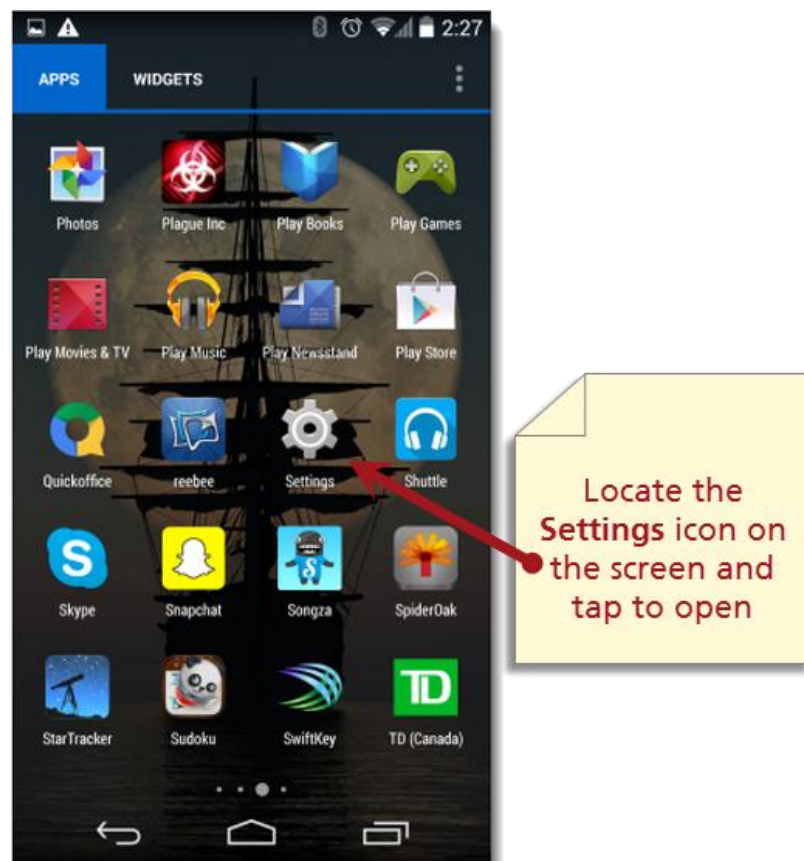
2:27

APPS WIDGETS

Photos
Plague Inc
Play Books
Play Games
Play Movies & TV
Play Music
Play Newsstand
Play Store
Quickoffice
reebee
Settings
Shuttle
Skype
Snapchat
Songza
SpiderOak
StarTracker
Sudoku
SwiftKey
TD (Canada)

Locate the **Settings** icon on the screen and tap to open